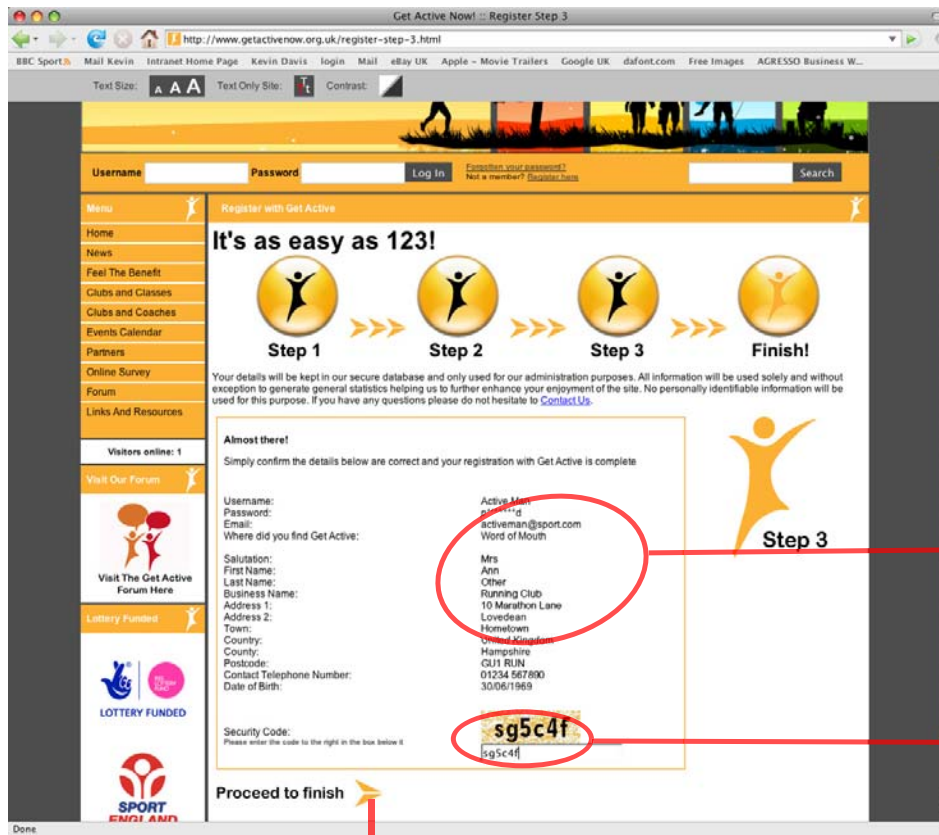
Get Active Now! :: Register Step 3

http://www.getactivenow.org.uk/register-step-3.html

BBC Sport Mail Kevin Intranet Home Page Kevin Davis login Mail eBay UK Apple - Movie Trailers Google UK dafont.com Free Images AGRESSO Business W...

Text Size: A A A Text Only Site: Contrast:

Username Password Log In Forgotten your password? Not a member? Register here Search

Menu

Home
News
Feel The Benefit
Clubs and Classes
Clubs and Coaches
Events Calendar
Partners
Online Survey
Forum
Links And Resources

Visitors online: 1

Visit Our Forum

Visit The Get Active Forum Here

Lottery Funded

LOTTERY FUNDED

SPORT ENGLAND

Register with Get Active

It's as easy as 123!

Step 1 Step 2 Step 3 Finish!

Your details will be kept in our secure database and only used for our administration purposes. All information will be used solely and without exception to generate general statistics helping us to further enhance your enjoyment of the site. No personally identifiable information will be used for this purpose. If you have any questions please do not hesitate to Contact Us.

Almost there!

Simply confirm the details below are correct and your registration with Get Active is complete

| | |
|---|---|
| Username: | Active Man |
| Password: | p*****d |
| Email: | activeman@sport.com |
| Where did you find Get Active: | Word of Mouth |
| Salutation: | Mrs |
| First Name: | Ann |
| Last Name: | Other |
| Business Name: | Running Club |
| Address 1: | 10 Marathon Lane |
| Address 2: | Lovedean |
| Town: | Hometown |
| Country: | United Kingdom |
| County: | Hampshire |
| Postcode: | GU1 RUN |
| Contact Telephone Number: | 01234 567890 |
| Date of Birth: | 30/06/1969 |

Security Code:
Please enter the code to the right in the box below it

sg5c4f

sg5c4f

Step 3

Proceed to finish

Done